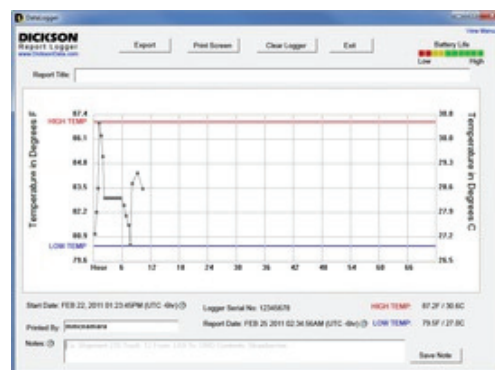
DataLogger

View Manual

DICKSON
Report Logger
www.DicksonData.com

Export

Print Screen

Clear Logger

Exit

Battery Life

Low

High

Report Title:

87.4

HIGH TEMP

86.1

84.8

83.5

82.2

80.9

LOW TEMP

79.6

Temperature in Degrees F

30.8

30.0

29.3

28.6

27.9

27.2

26.5

Temperature in Degrees C

Hour

6

12

18

24

30

36

42

48

54

60

66

Start Date: FEB 22, 2011 01:23:45PM (UTC -6hr)

Logger Serial No: 12345678

HIGH TEMP:

87.2F / 30.6C

Printed By: mmcnamara

Report Date: FEB 25 2011 02:34:56AM (UTC -6hr)

LOW TEMP:

79.5F / 27.8C

Notes:

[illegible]

Save Note